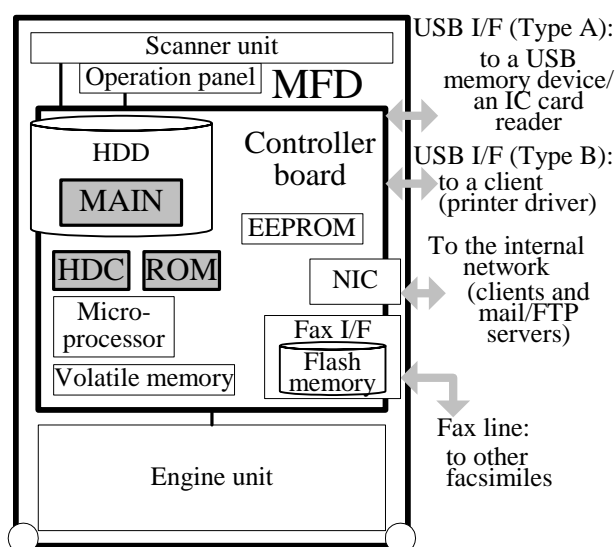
Scanner unit
Operation panel
MFD
HDD
MAIN
Controller board
EEPROM
HDC
ROM
NIC
Micro-processor
Fax I/F
Flash memory
Volatile memory
Engine unit

USB I/F (Type A): to a USB memory device/ an IC card reader

USB I/F (Type B): to a client (printer driver)

To the internal network (clients and mail/FTP servers)

Fax line: to other facsimiles